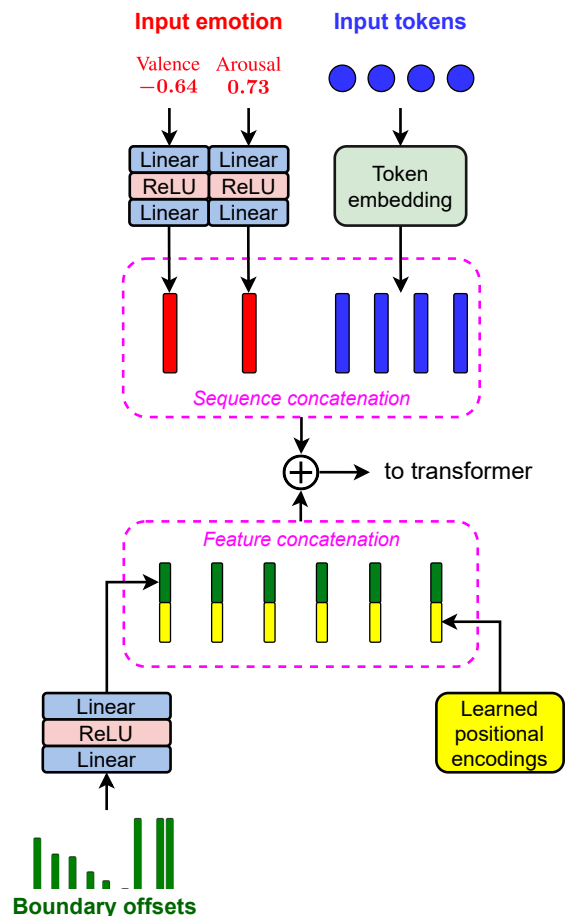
Input emotion

Input tokens

Valence
$-0.64$

Arousal
$0.73$

Linear
ReLU
Linear

Linear
ReLU
Linear

Token embedding

Sequence concatenation

$\oplus$

to transformer

Feature concatenation

Linear
ReLU
Linear

Learned positional encodings

Boundary offsets